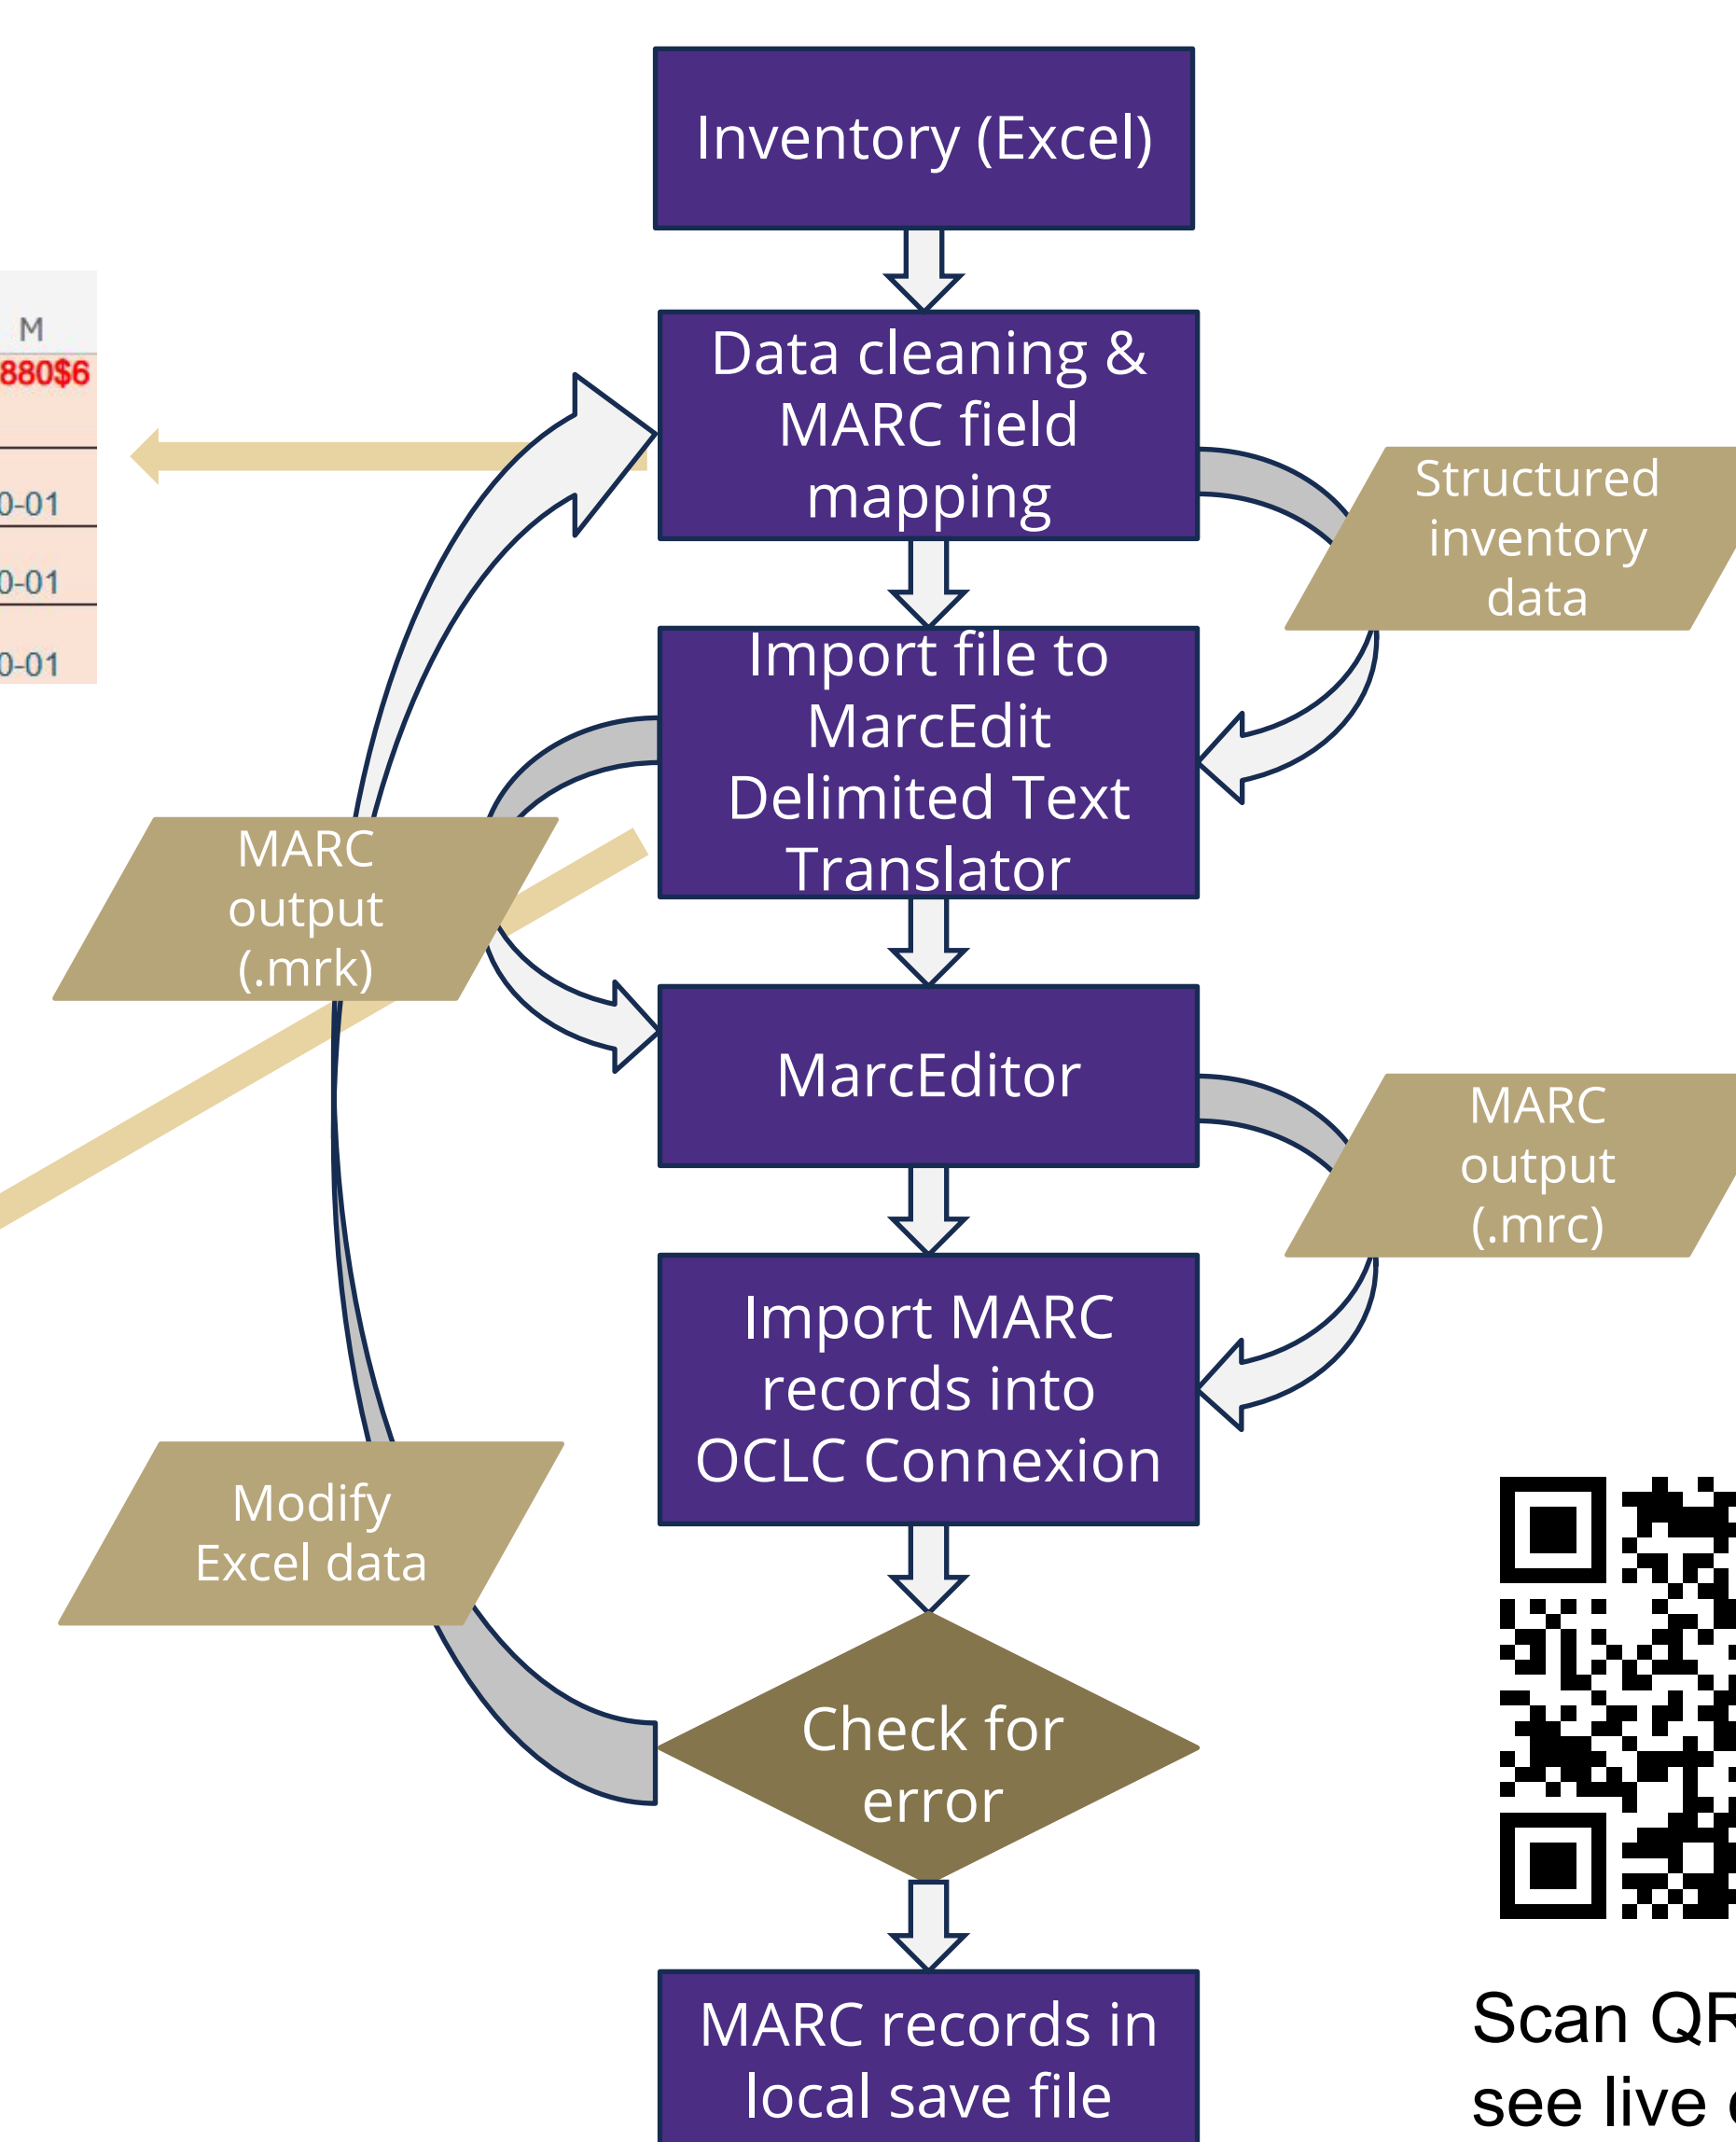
M
880$6
0-01
0-01
0-01

Inventory (Excel)

Data cleaning & MARC field mapping

Structured inventory data

Import file to MarcEdit Delimited Text Translator

MARC output (.mrk)

MarcEditor

MARC output (.mrc)

Import MARC records into OCLC Connexion

Modify Excel data

Check for error

MARC records in local save file

Scan QR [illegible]
see live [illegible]